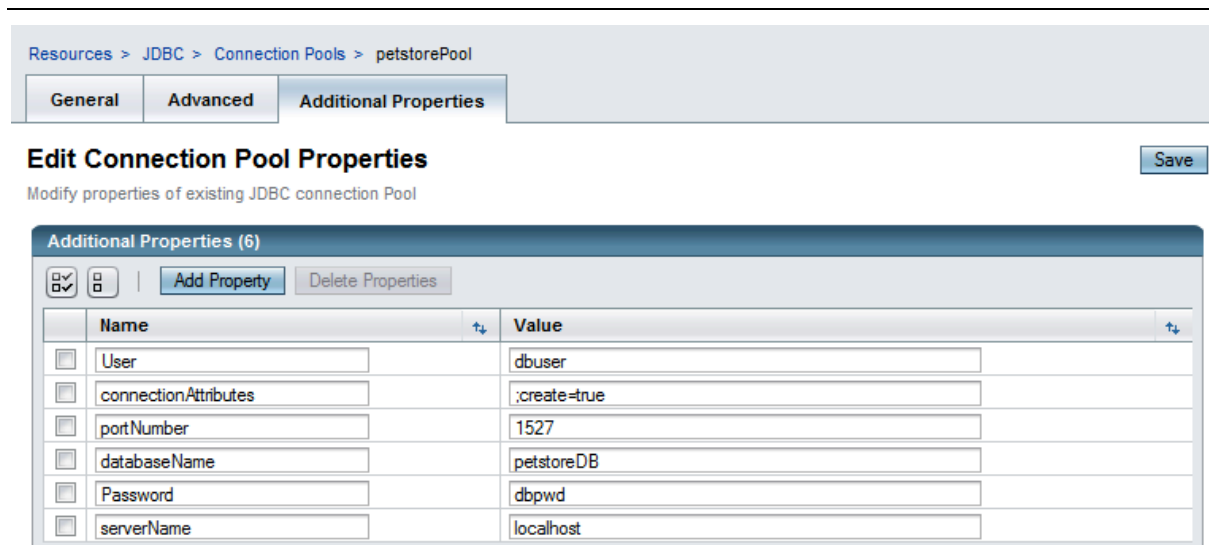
Resources > JDBC > Connection Pools > petstorePool

General | Advanced | Additional Properties

Edit Connection Pool Properties

Save

Modify properties of existing JDBC connection Pool

Additional Properties (6)

Add Property | Delete Properties

| | Name | Value |
|---|---|---|
| | User | dbuser |
| | connectionAttributes | ;create=true |
| | portNumber | 1527 |
| | databaseName | petstoreDB |
| | Password | dbpwd |
| | serverName | localhost |